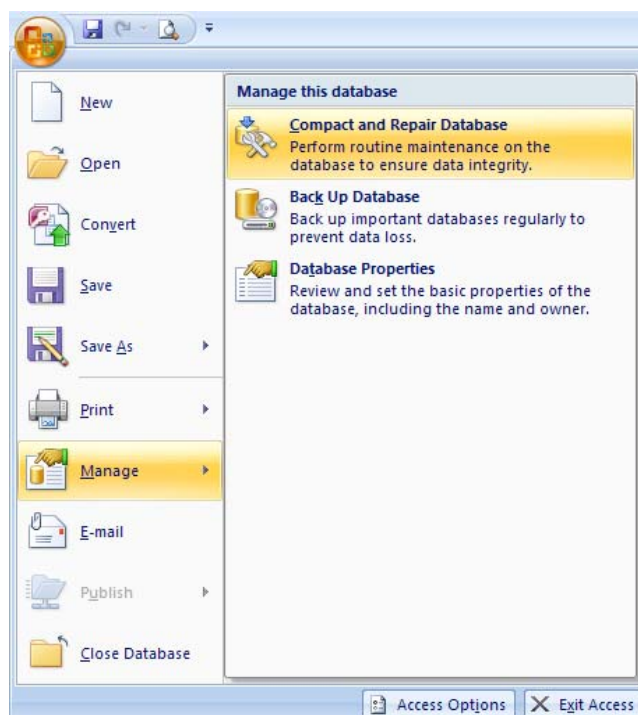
New

Open

Convert

Save

Save As

Print

Manage

E-mail

Publish

Close Database

Manage this database

Compact and Repair Database
Perform routine maintenance on the database to ensure data integrity.

Back Up Database
Back up important databases regularly to prevent data loss.

Database Properties
Review and set the basic properties of the database, including the name and owner.

Access Options

Exit Access